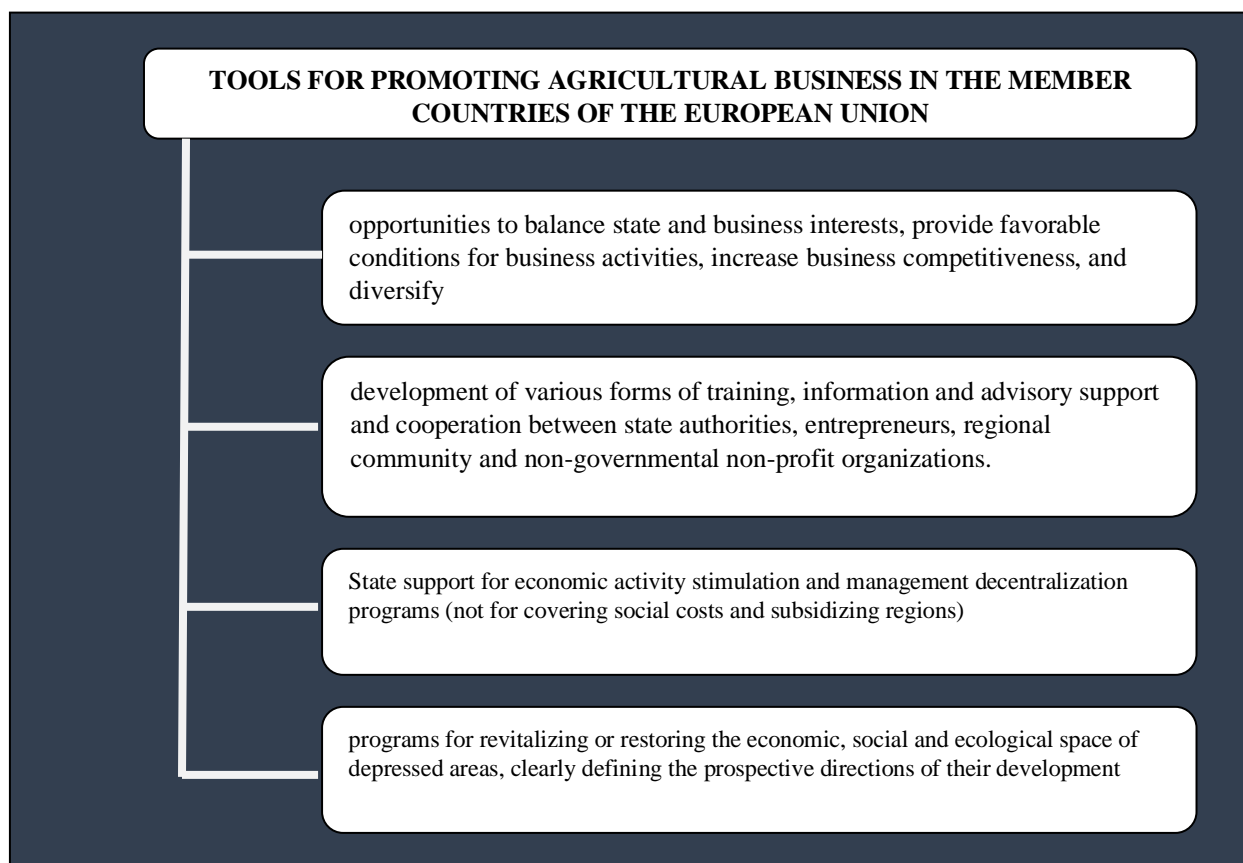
TOOLS FOR PROMOTING AGRICULTURAL BUSINESS IN THE MEMBER COUNTRIES OF THE EUROPEAN UNION

opportunities to balance state and business interests, provide favorable conditions for business activities, increase business competitiveness, and diversify

development of various forms of training, information and advisory support and cooperation between state authorities, entrepreneurs, regional community and non-governmental non-profit organizations.

State support for economic activity stimulation and management decentralization programs (not for covering social costs and subsidizing regions)

programs for revitalizing or restoring the economic, social and ecological space of depressed areas, clearly defining the prospective directions of their development